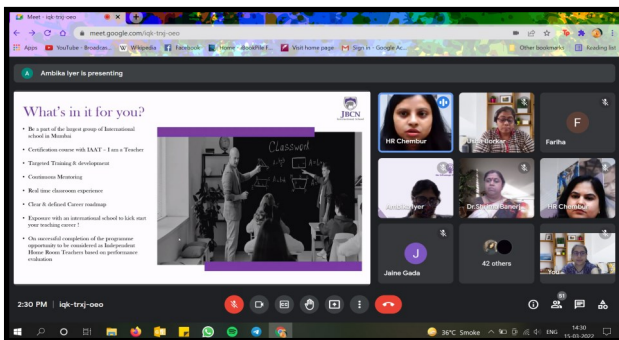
Meet - iqk-trzj-oeo

meet.google.com/iqk-trzj-oeo

Apps YouTube - Broadcas... Wikipedia Facebook Home - ebookFile F... Visit home page Sign in - Google Ac... Other bookmarks Reading list

A Ambika Iyer is presenting

What's in it for you?

JBCN

• Be a part of the largest group of International schools in Mumbai

• Certification course with IAAT – I am a Teacher

• Targeted Training & development

• Continuous Mentoring

• Real time classroom experience

• Clear & defined Career roadmap

• Exposure with an international school to kick start your teaching career !

• On successful completion of the programme opportunity to be considered as Independent Home Room Teachers based on performance evaluation

Classroom

HR Chembur

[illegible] Borkar

F

Fariha

Ambika Iyer

Dr.Shubha Banerji

HR Chembur

J

Jaine Gada

42 others

You

2:30 PM | iqk-trzj-oeo

51

36°C Smoke ENG 14:30 15-03-2022